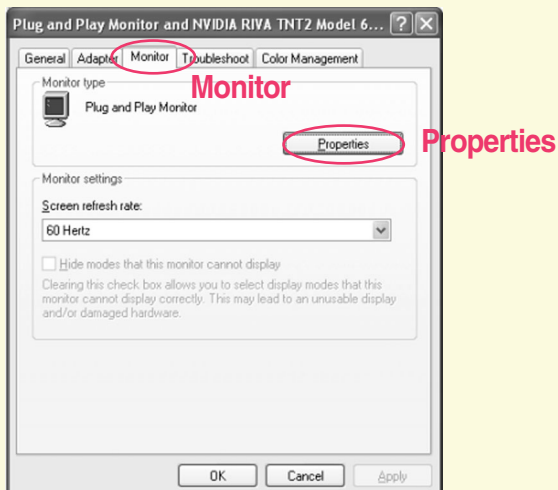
Plug and Play Monitor and NVIDIA RIVA TNT2 Model 6... ? X

General | Adapter | Monitor | Troubleshoot | Color Management

Monitor

Monitor type

Plug and Play Monitor

Properties

Properties

Monitor settings

Screen refresh rate:

60 Hertz

Hide modes that this monitor cannot display

Clearing this check box allows you to select display modes that this monitor cannot display correctly. This may lead to an unusable display and/or damaged hardware.

OK | Cancel | Apply